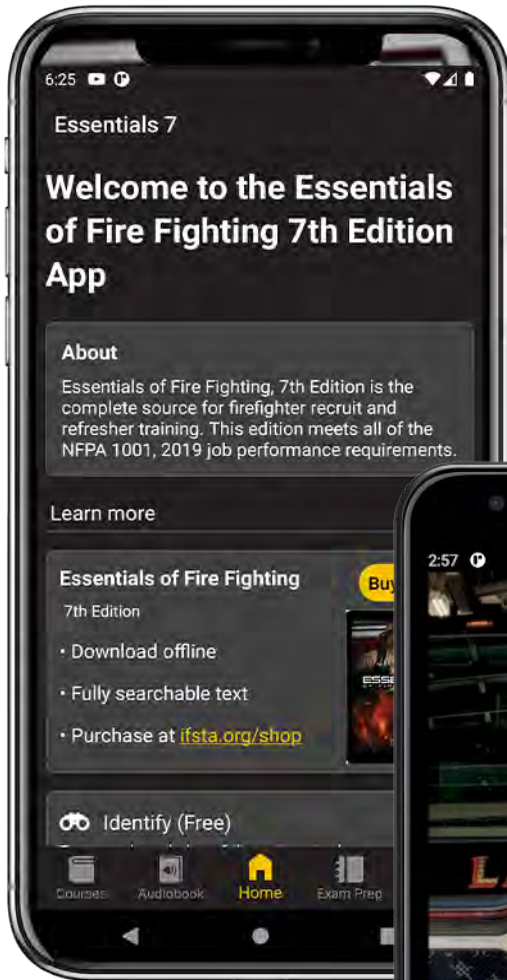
6:25

Essentials 7

Welcome to the Essentials of Fire Fighting 7th Edition App

About

Essentials of Fire Fighting, 7th Edition is the complete source for firefighter recruit and refresher training. This edition meets all of the NFPA 1001, 2019 job performance requirements.

Learn more

Essentials of Fire Fighting

7th Edition

Buy

• Download offline

• Fully searchable text

• Purchase at ifsta.org/shop

ESSE

Identify (Free)

Courses Audiobook Home Exam Prep

2:57